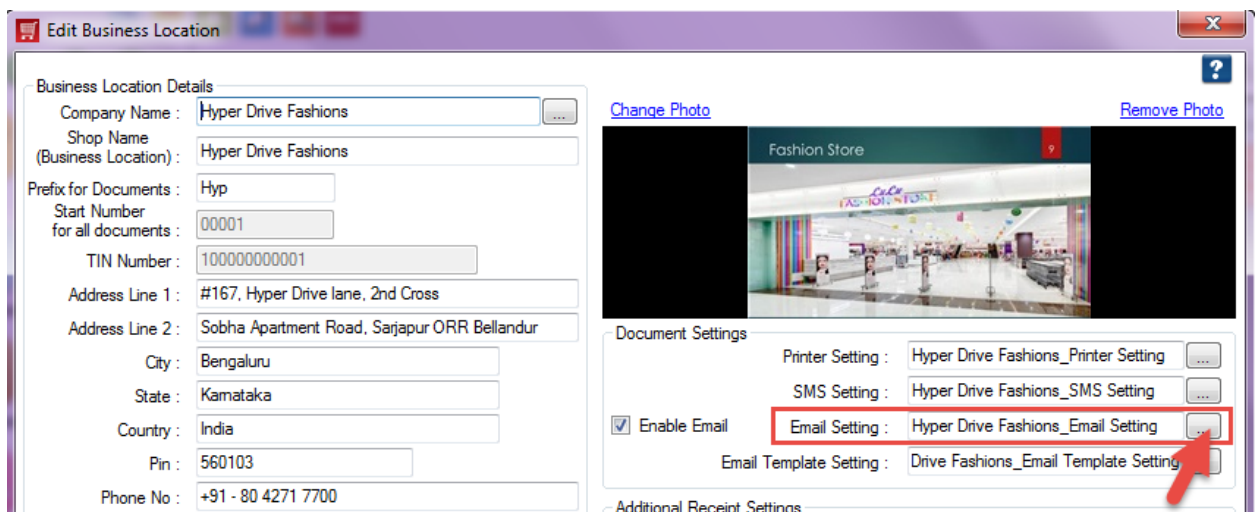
Edit Business Location

?

Business Location Details

Company Name : Hyper Drive Fashions ...

Shop Name (Business Location) : Hyper Drive Fashions

Prefix for Documents : Hyp

Start Number for all documents : 00001

TIN Number : 100000000001

Address Line 1 : #167, Hyper Drive lane, 2nd Cross

Address Line 2 : Sobha Apartment Road, Sarjapur ORR Bellandur

City : Bengaluru

State : Karnataka

Country : India

Pin : 560103

Phone No : +91 - 80 4271 7700

Change Photo

Remove Photo

Fashion Store

9

LuLu FASHION STORE

Document Settings

Printer Setting : Hyper Drive Fashions_Printer Setting ...

SMS Setting : Hyper Drive Fashions_SMS Setting ...

Enable Email

Email Setting : Hyper Drive Fashions_Email Setting ...

Email Template Setting : Drive Fashions_Email Template Setting

Additional Receipt Settings